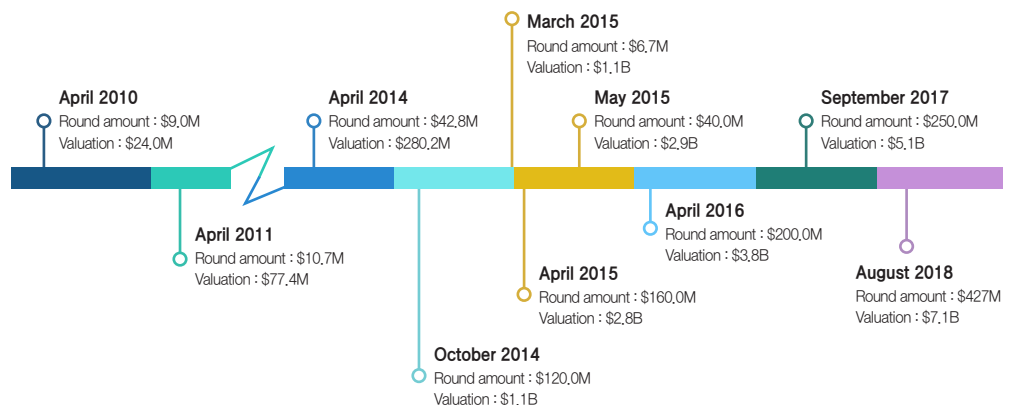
March 2015
Round amount : $6.7M
Valuation : $1.1B

April 2010
Round amount : $9.0M
Valuation : $24.0M

April 2014
Round amount : $42.8M
Valuation : $280.2M

May 2015
Round amount : $40.0M
Valuation : $2.9B

September 2017
Round amount : $250.0M
Valuation : $5.1B

April 2016
Round amount : $200.0M
Valuation : $3.8B

April 2011
Round amount : $10.7M
Valuation : $77.4M

April 2015
Round amount : $160.0M
Valuation : $2.8B

August 2018
Round amount : $427M
Valuation : $7.1B

October 2014
Round amount : $120.0M
Valuation : $1.1B